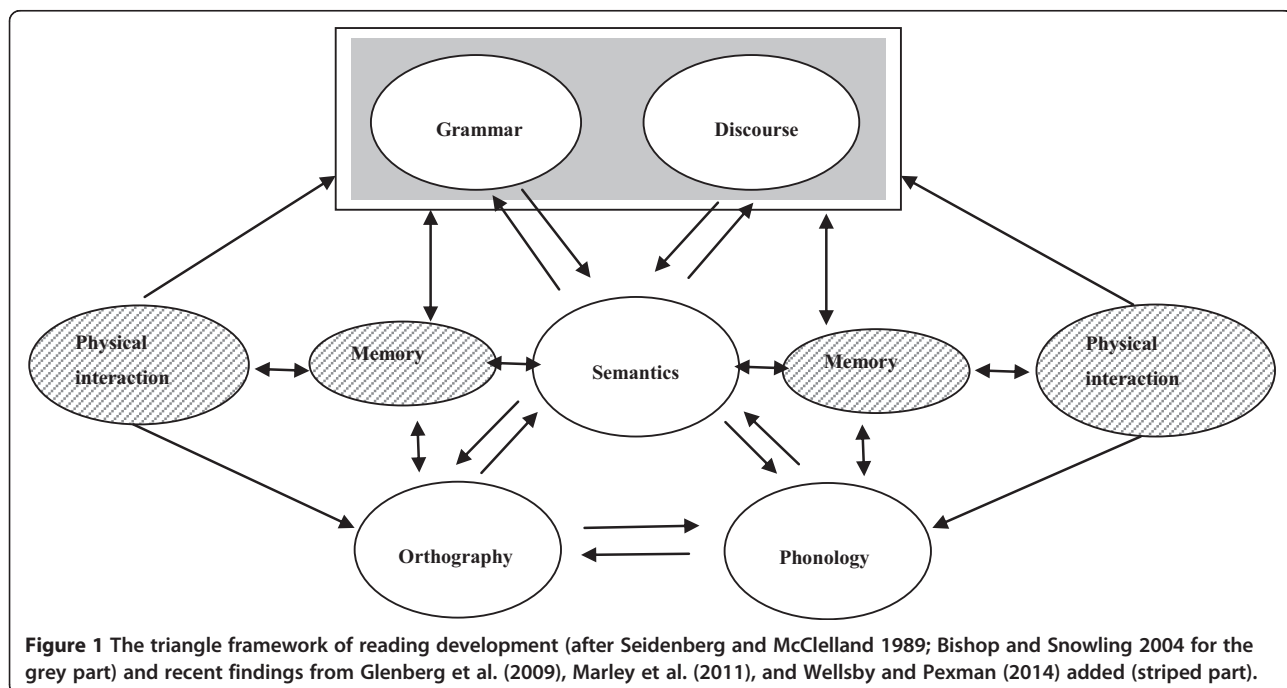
Grammar

Discourse

Physical interaction

Memory

Semantics

Memory

Physical interaction

Orthography

Phonology

**Figure 1** The triangle framework of reading development (after Seidenberg and McClelland 1989; Bishop and Snowling 2004 for the grey part) and recent findings from Glenberg et al. (2009), Marley et al. (2011), and Wellsby and Pexman (2014) added (striped part).